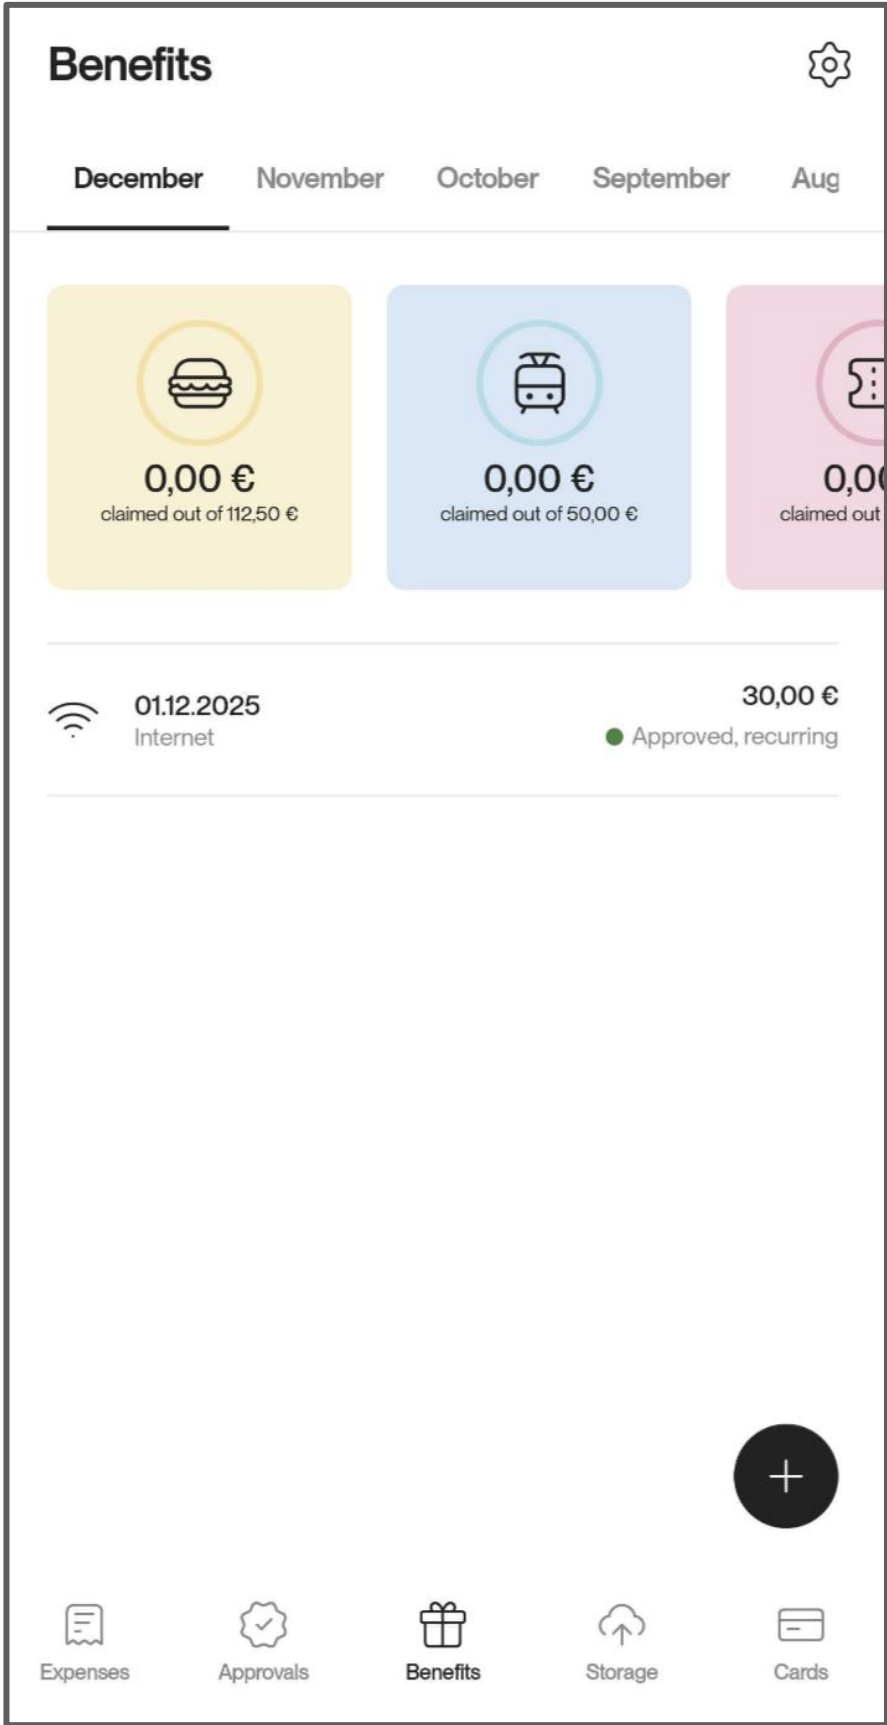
Benefits

December November October September Aug

0,00 €
claimed out of 112,50 €

0,00 €
claimed out of 50,00 €

0,0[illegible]
claimed out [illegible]

01.12.2025
Internet

30,00 €
Approved, recurring

+

Expenses Approvals Benefits Storage Cards